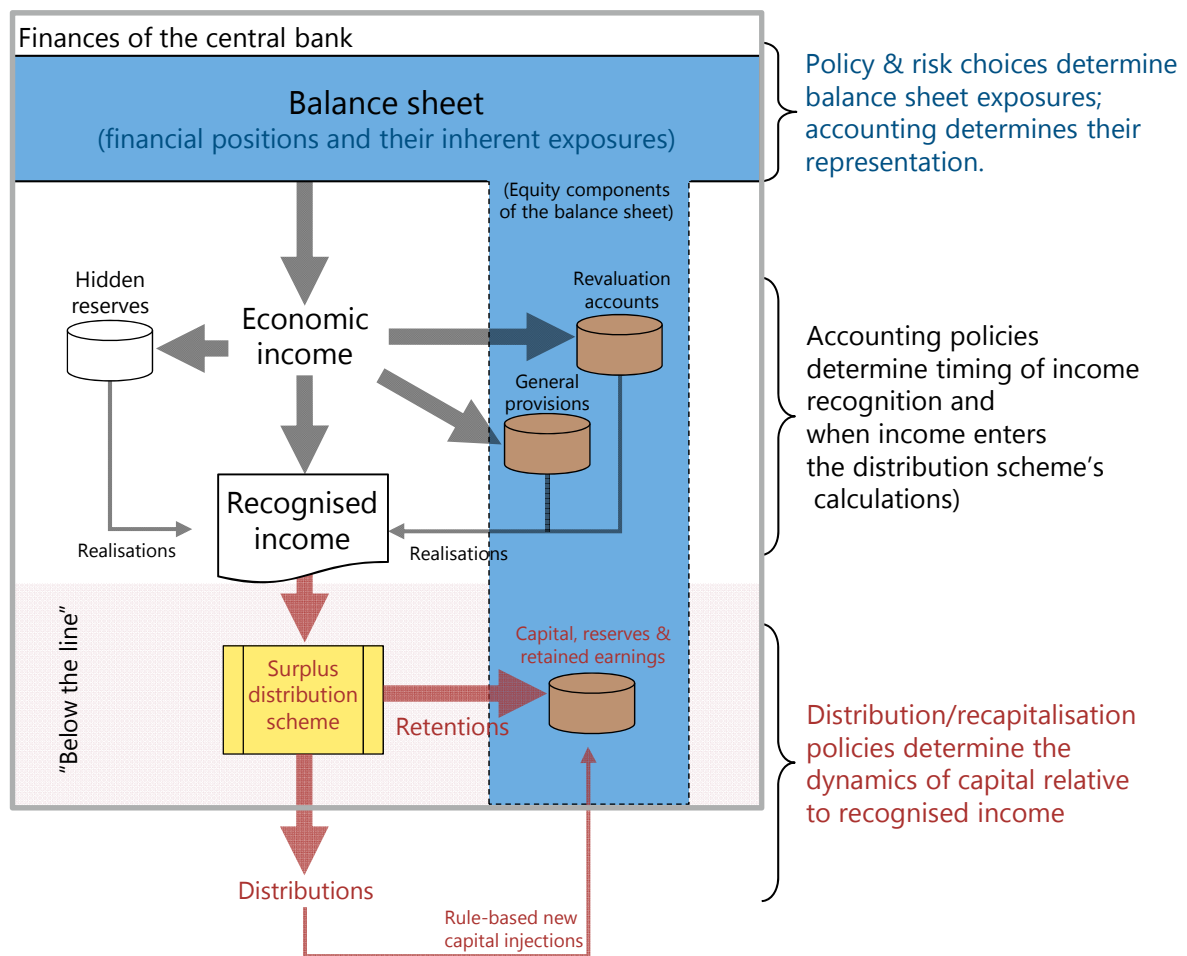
Finances of the central bank

Balance sheet
(financial positions and their inherent exposures)

Policy & risk choices determine balance sheet exposures; accounting determines their representation.

(Equity components of the balance sheet)

Hidden reserves

Economic income

Revaluation accounts

General provisions

Recognised income

Realisations

Realisations

Accounting policies determine timing of income recognition and when income enters the distribution scheme's calculations)

"Below the line"

Surplus distribution scheme

Capital, reserves & retained earnings

Retentions

Distribution/recapitalisation policies determine the dynamics of capital relative to recognised income

Distributions

Rule-based new capital injections